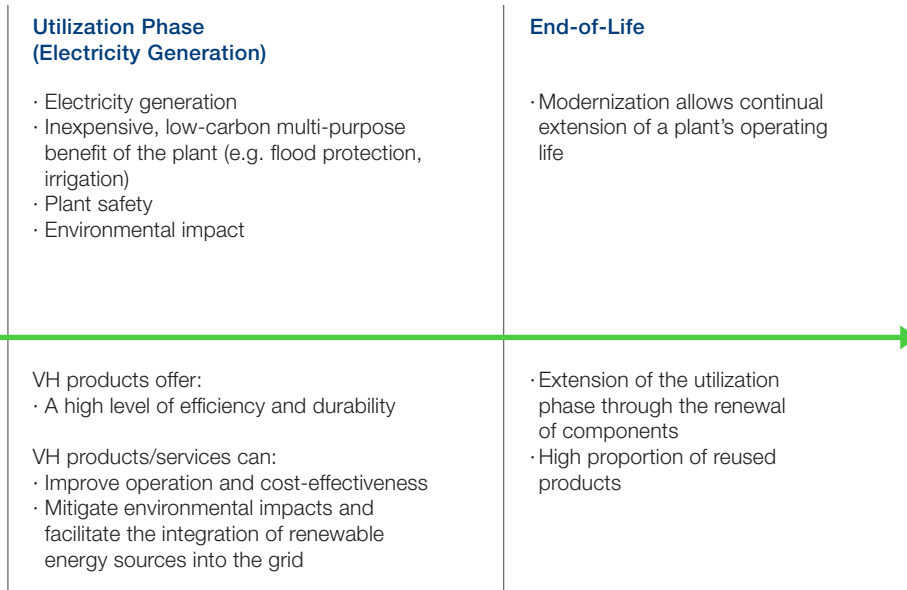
Utilization Phase (Electricity Generation)

· Electricity generation
· Inexpensive, low-carbon multi-purpose benefit of the plant (e.g. flood protection, irrigation)
· Plant safety
· Environmental impact

VH products offer:
· A high level of efficiency and durability

VH products/services can:
· Improve operation and cost-effectiveness
· Mitigate environmental impacts and facilitate the integration of renewable energy sources into the grid

End-of-Life

· Modernization allows continual extension of a plant's operating life

· Extension of the utilization phase through the renewal of components
· High proportion of reused products